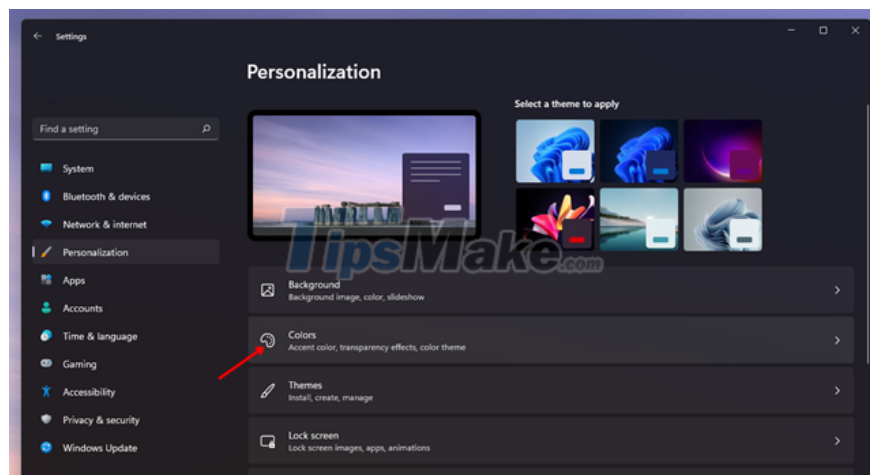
Settings

Personalization

Find a setting

System

Bluetooth & devices

Network & internet

Personalization

Apps

Accounts

Time & language

Gaming

Accessibility

Privacy & security

Windows Update

Select a theme to apply

TipsMake.com

Background
Background image, color, slideshow

Colors
Accent color, transparency effects, color theme

Themes
Install, create, manage

Lock screen
Lock screen images, apps, animations